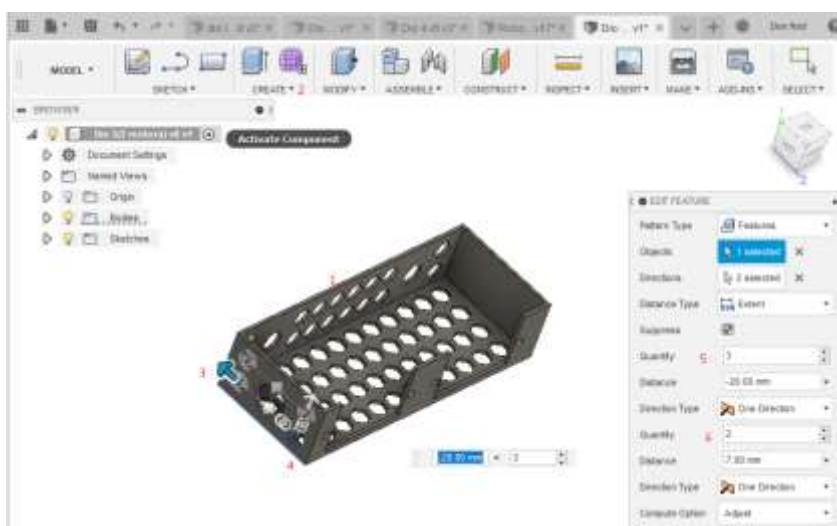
MODEL ▾

SKETCH ▾ CREATE ▾ 2 MODIFY ▾ ASSEMBLE ▾ CONSTRUCT ▾ INSPECT ▾ INSERT ▾ MAKE ▾ ADD-INS ▾ SELECT ▾

BROWSER

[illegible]

Activate Component

Document Settings

Named Views

Origin

Bodies

Sketches

1

3

4

EDIT FEATURE

| Pattern Type | Features |
|---|---|
| Objects | 1 selected |
| Directions | 2 selected |
| Distance Type | Extent |
| Suppress | |
| Quantity 5 | 7 |
| Distance | -25.00 mm |
| Direction Type | One Direction |
| Quantity 6 | 2 |
| Distance | 7.80 mm |
| Direction Type | One Direction |
| Compute Option | Adjust |

25.00 mm × 7